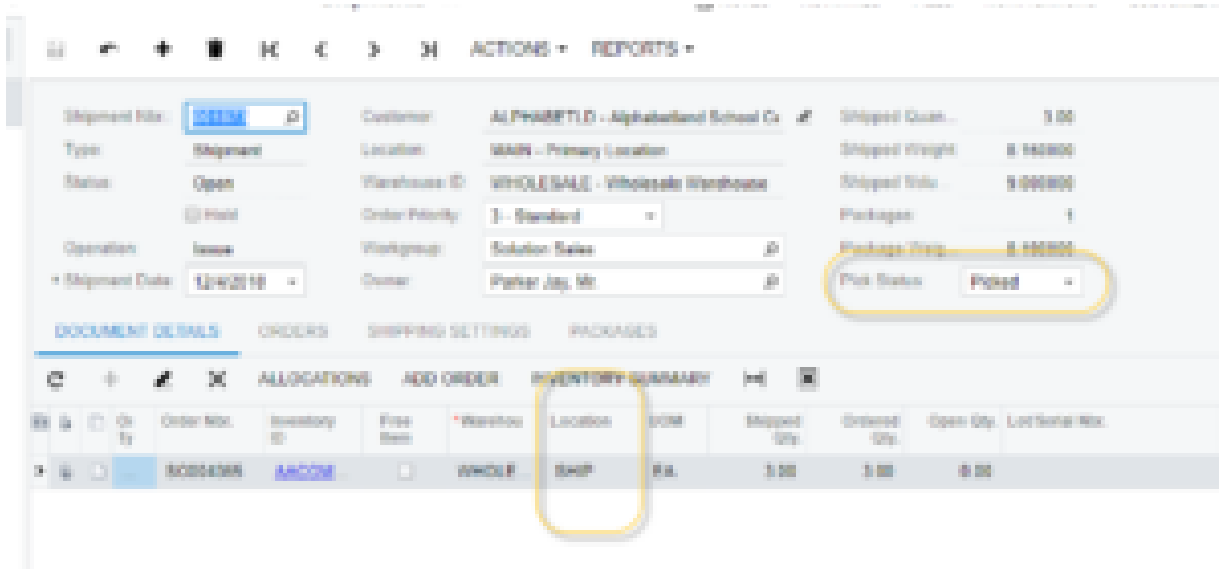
ACTIONS ▾ REPORTS ▾

Shipment Nbr.: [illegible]
Type: Shipment
Status: Open
Hold
Operation: Issue
* Shipment Date: 12/4/2018

Customer: ALPHABETLD - Alphabetland School Co
Location: MAIN - Primary Location
Warehouse ID: WHOLESALE - Wholesale Warehouse
Order Priority: 3 - Standard
Workgroup: Solution Sales
Owner: Parker Jay, Mr.

Shipped Quan... 3.00
Shipped Weight 6.180000
Shipped Volu... 9.000000
Packages 1
Package Weig... 6.180000
Pick Status: Picked

DOCUMENT DETAILS ORDERS SHIPPING SETTINGS PACKAGES

ALLOCATIONS ADD ORDER INVENTORY SUMMARY

| Qty. | Order Nbr. | Inventory ID | Free Item | *Warehou | Location | UOM | Shipped Qty. | Ordered Qty. | Open Qty. | Lot/Serial Nbr. |
|---|---|---|---|---|---|---|---|---|---|---|
| ... | SO004305 | AACOM... | | WHOLE... | SHIP | EA | 3.00 | 3.00 | 0.00 | |